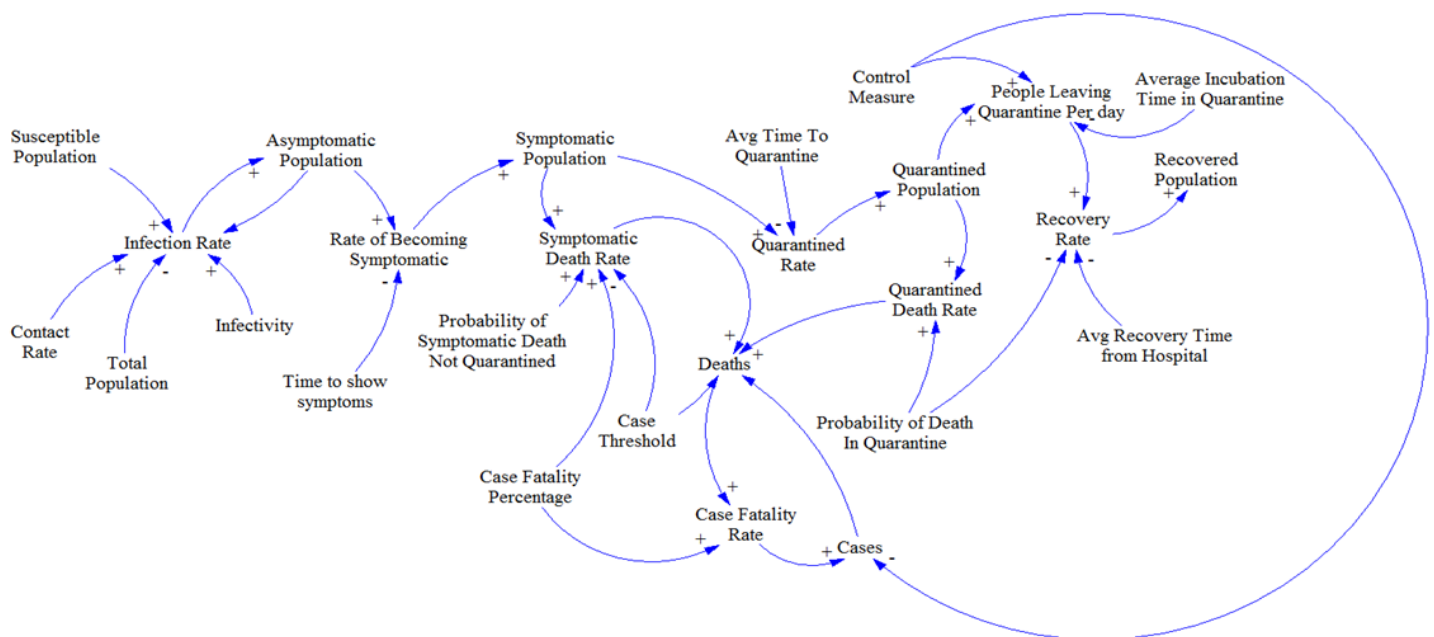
Control Measure

People Leaving Quarantine Per day

Average Incubation Time in Quarantine

Susceptible Population

Asymptomatic Population

Symptomatic Population

Avg Time To Quarantine

Quarantined Population

Recovered Population

Recovery Rate

Infection Rate

Rate of Becoming Symptomatic

Symptomatic Death Rate

Quarantined Rate

Quarantined Death Rate

Contact Rate

Total Population

Infectivity

Probability of Symptomatic Death Not Quarantined

Avg Recovery Time from Hospital

Deaths

Time to show symptoms

Case Threshold

Probability of Death In Quarantine

Case Fatality Percentage

Case Fatality Rate

Cases

+ + + + + + + + + + + + + + + + + + + + + + + + - - - - - - - -